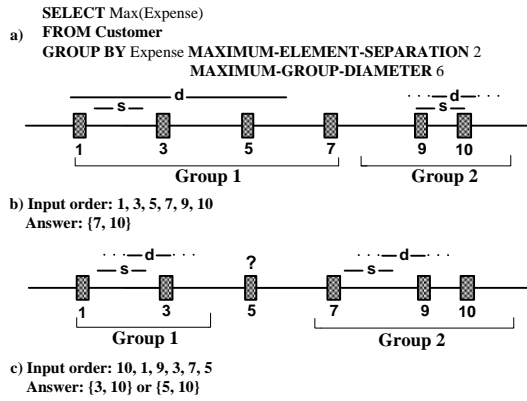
a) SELECT Max(Expense)
FROM Customer
GROUP BY Expense MAXIMUM-ELEMENT-SEPARATION 2
MAXIMUM-GROUP-DIAMETER 6

s
d
d
s
1
3
5
7
9
10
Group 1
Group 2

b) Input order: 1, 3, 5, 7, 9, 10
Answer: {7, 10}

d
s
?
d
s
1
3
5
7
9
10
Group 1
Group 2

c) Input order: 10, 1, 9, 3, 7, 5
Answer: {3, 10} or {5, 10}